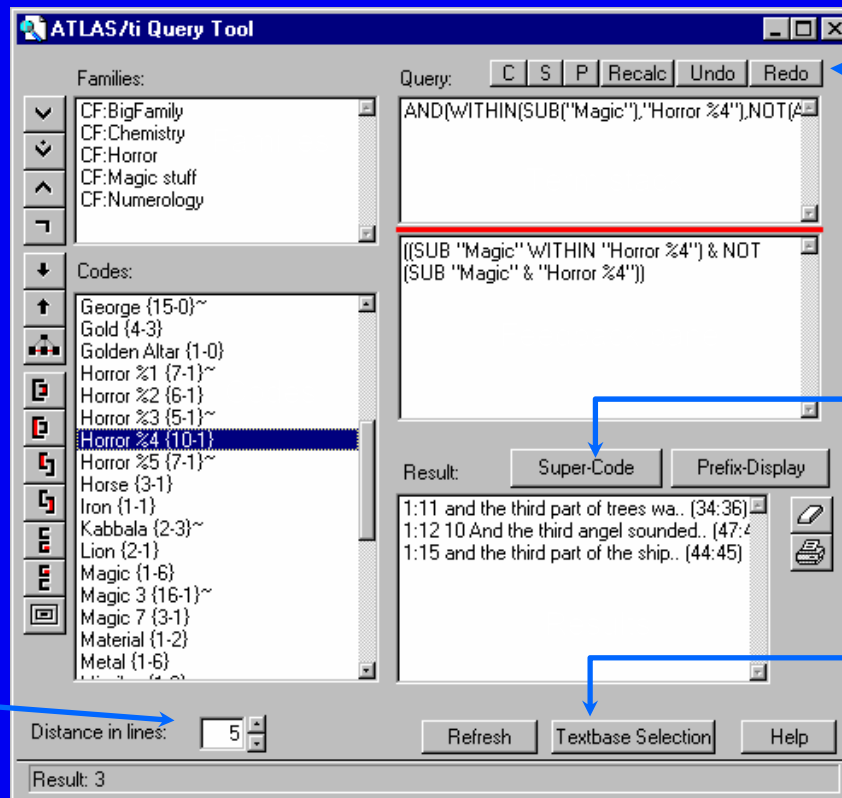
ATLAS/ti Query Tool

Families:
CF:BigFamily
CF:Chemistry
CF:Horror
CF:Magic stuff
CF:Numerology

Codes:
George {15-0}~
Gold {4-3}
Golden Altar {1-0}
Horror %1 {7-1}~
Horror %2 {6-1}
Horror %3 {5-1}~
Horror %4 {10-1}
Horror %5 {7-1}~
Horse {3-1}
Iron {1-1}
Kabbala {2-3}~
Lion {2-1}
Magic {1-6}
Magic 3 {16-1}~
Magic 7 {3-1}
Material {1-2}
Metal {1-6}
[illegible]

Query: C S P Recalc Undo Redo

AND(WITHIN(SUB("Magic"),"Horror %4"),NOT(A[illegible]

((SUB "Magic" WITHIN "Horror %4") & NOT (SUB "Magic" & "Horror %4"))

Result: Super-Code Prefix-Display

1:11 and the third part of trees wa.. (34:36)
1:12 10 And the third angel sounded.. (47:4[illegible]
1:15 and the third part of the ship.. (44:45)

Distance in lines: 5

Refresh Textbase Selection Help

Result: 3